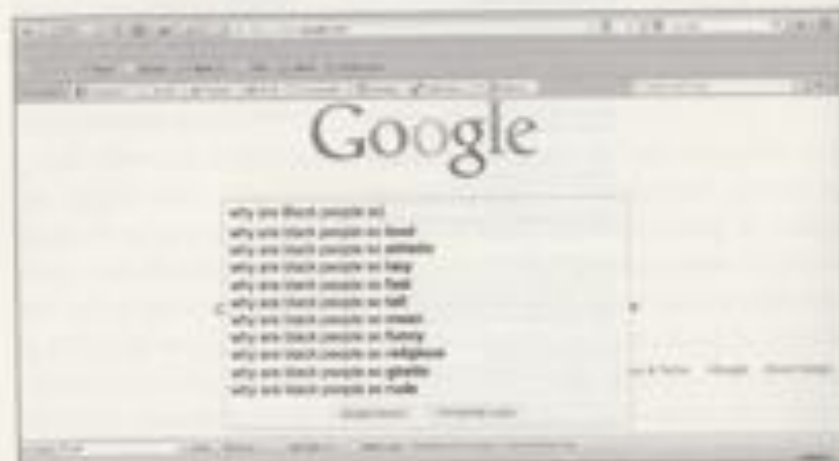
Google

why are black people so
why are black people so loud
why are black people so athletic
why are black people so lazy
why are black people so fast
why are black people so tall
why are black people so mean
why are black people so funny
why are black people so religious
why are black people so ghetto
why are black people so rude

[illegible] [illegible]